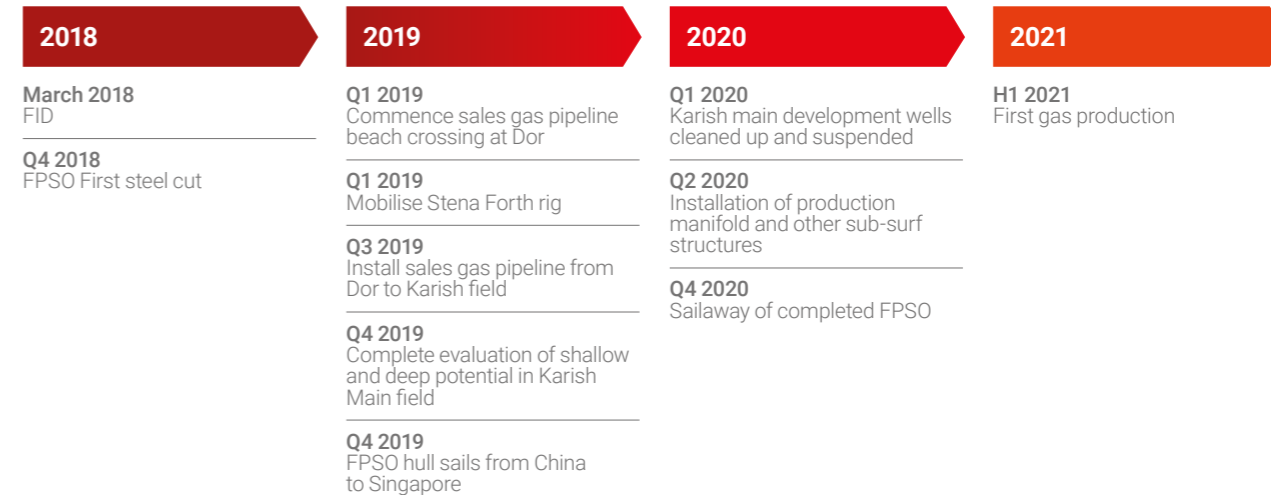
2018

March 2018
FID

Q4 2018
FPSO First steel cut

2019

Q1 2019
Commence sales gas pipeline beach crossing at Dor

Q1 2019
Mobilise Stena Forth rig

Q3 2019
Install sales gas pipeline from Dor to Karish field

Q4 2019
Complete evaluation of shallow and deep potential in Karish Main field

Q4 2019
FPSO hull sails from China to Singapore

2020

Q1 2020
Karish main development wells cleaned up and suspended

Q2 2020
Installation of production manifold and other sub-surf structures

Q4 2020
Sailaway of completed FPSO

2021

H1 2021
First gas production